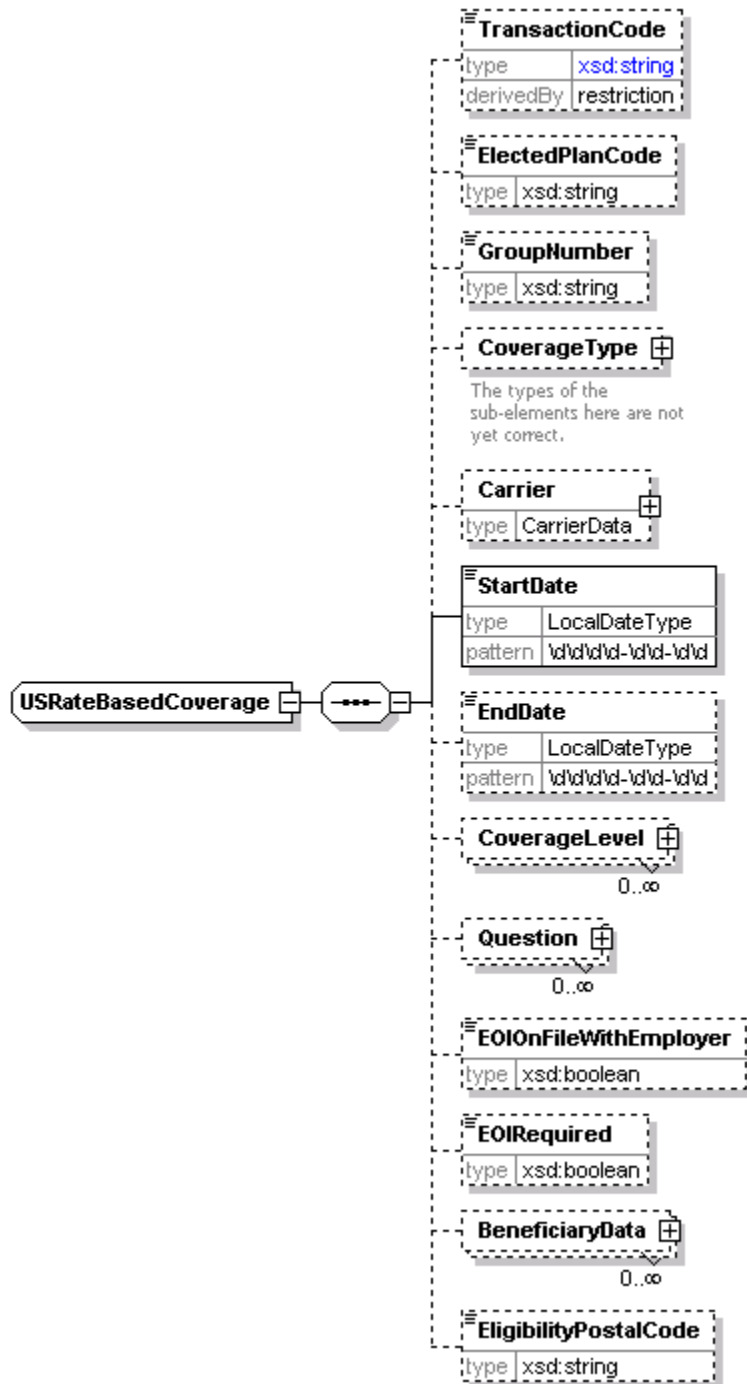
USRateBasedCoverage

TransactionCode
| type | xsd:string |
|---|---|
| derivedBy | restriction |

ElectedPlanCode
| type | xsd:string |
|---|---|

GroupNumber
| type | xsd:string |
|---|---|

CoverageType

The types of the sub-elements here are not yet correct.

Carrier
| type | CarrierData |
|---|---|

StartDate
| type | LocalDateType |
|---|---|
| pattern | \d\d\d\d-\d\d-\d\d |

EndDate
| type | LocalDateType |
|---|---|
| pattern | \d\d\d\d-\d\d-\d\d |

CoverageLevel
0..∞

Question
0..∞

EOIOnFileWithEmployer
| type | xsd:boolean |
|---|---|

EOIRequired
| type | xsd:boolean |
|---|---|

BeneficiaryData
0..∞

EligibilityPostalCode
| type | xsd:string |
|---|---|